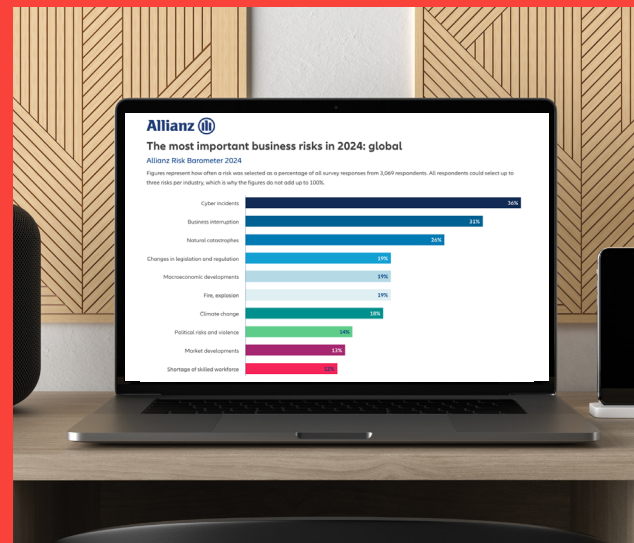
Allianz

The most important business risks in 2024: global

Allianz Risk Barometer 2024

Figures represent how often a risk was selected as a percentage of all survey responses from 3,069 respondents. All respondents could select up to three risks per industry, which is why the figures do not add up to 100%.

Cyber incidents 36%
Business interruption 31%
Natural catastrophes 26%
Changes in legislation and regulation 19%
Macroeconomic developments 19%
Fire, explosion 19%
Climate change 18%
Political risks and violence 14%
Market developments 13%
Shortage of skilled workforce 12%